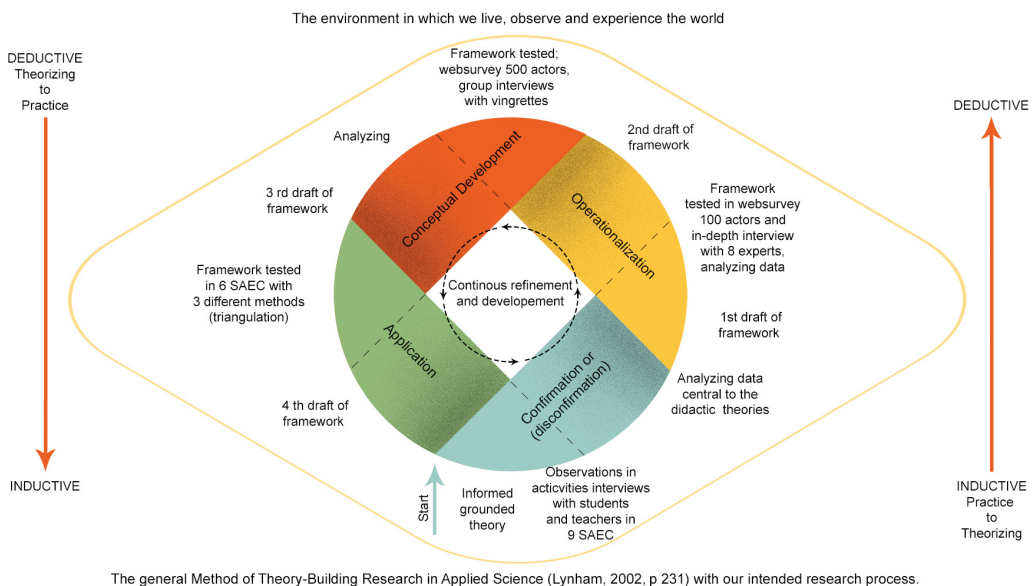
The environment in which we live, observe and experience the world

DEDUCTIVE
Theorizing
to
Practice

INDUCTIVE

DEDUCTIVE

INDUCTIVE
Practice
to
Theorizing

Framework tested; websurvey 500 actors, group interviews with vingrettes

Analyzing

2nd draft of framework

3 rd draft of framework

Conceptual Development

Operationalization

Framework tested in websurvey 100 actors and in-depth interview with 8 experts, analyzing data

Framework tested in 6 SAEC with 3 different methods (triangulation)

Continous refinement and developement

1st draft of framework

Application

Confirmation or (disconfirmation)

Analyzing data central to the didactic theories

4 th draft of framework

Start

Informed grounded theory

Observations in acticvities interviews with students and teachers in 9 SAEC

The general Method of Theory-Building Research in Applied Science (Lynham, 2002, p 231) with our intended research process.